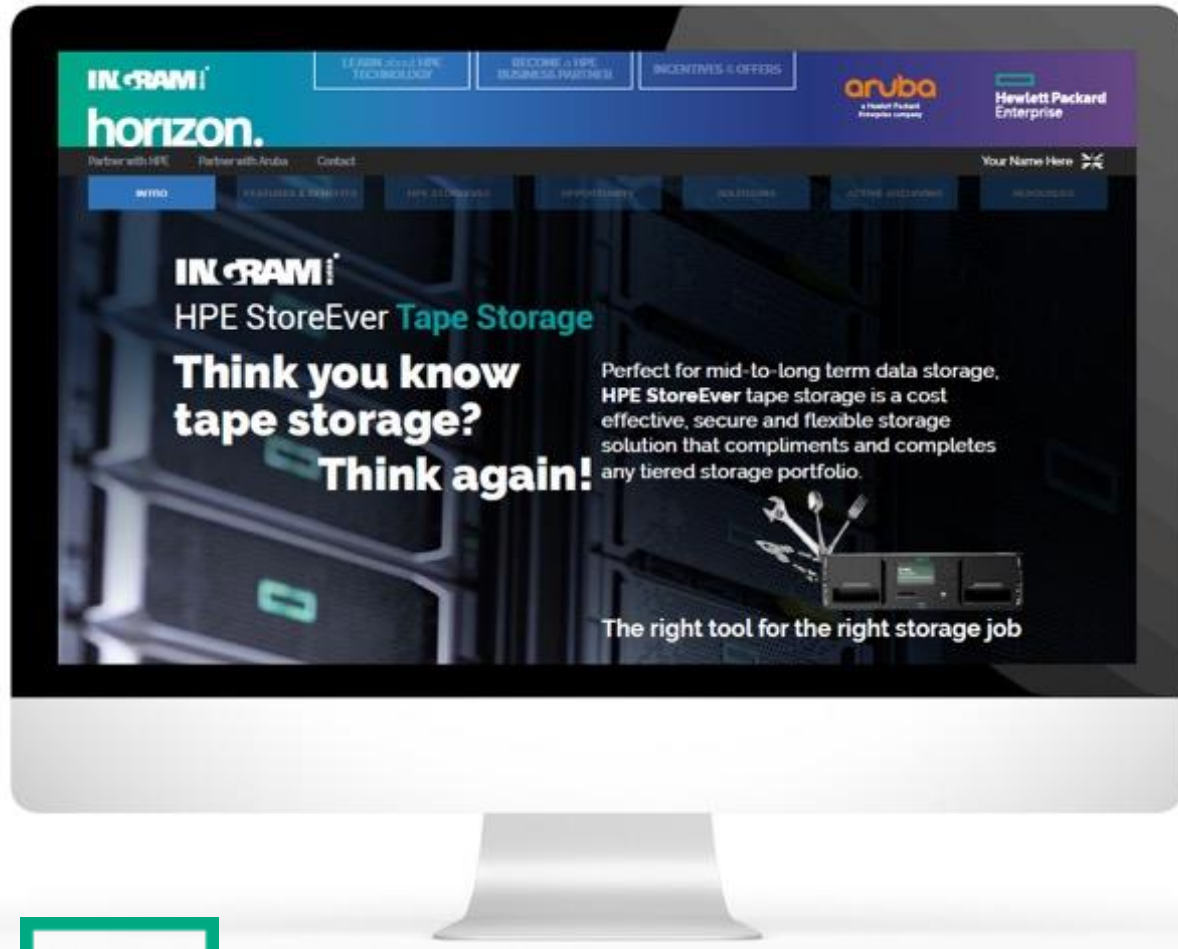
INGRAM

horizon.

LEARN about HPE TECHNOLOGY

BECOME a HPE BUSINESS PARTNER

INCENTIVES & OFFERS

aruba
a Hewlett Packard Enterprise company

Hewlett Packard Enterprise

Partner with HPE Partner with Aruba Contact

Your Name Here

INTRO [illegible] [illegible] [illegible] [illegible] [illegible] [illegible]

INGRAM

HPE StoreEver Tape Storage

Think you know tape storage? Think again!

Perfect for mid-to-long term data storage, **HPE StoreEver** tape storage is a cost effective, secure and flexible storage solution that compliments and completes any tiered storage portfolio.

The right tool for the right storage job